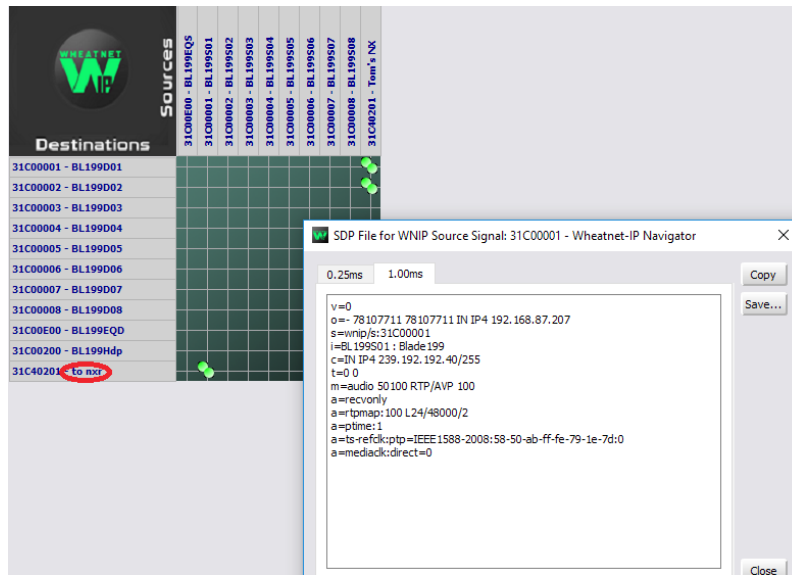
WHEATNET IP

Sources

Destinations

31C00E00 - BL199EQS
31C00001 - BL199S01
31C00002 - BL199S02
31C00003 - BL199S03
31C00004 - BL199S04
31C00005 - BL199S05
31C00006 - BL199S06
31C00007 - BL199S07
31C00008 - BL199S08
31C40201 - Tom's NX

31C00001 - BL199D01
31C00002 - BL199D02
31C00003 - BL199D03
31C00004 - BL199D04
31C00005 - BL199D05
31C00006 - BL199D06
31C00007 - BL199D07
31C00008 - BL199D08
31C00E00 - BL199EQD
31C00200 - BL199Hdp
31C40201 - to nxr

SDP File for WNIP Source Signal: 31C00001 - Wheatnet-IP Navigator

0.25ms
1.00ms

Copy
Save...

v=0
o=- 78107711 78107711 IN IP4 192.168.87.207
s=wnip/s:31C00001
i=BL199S01 : Blade199
c=IN IP4 239.192.192.40/255
t=0 0
m=audio 50100 RTP/AVP 100
a=recvonly
a=rtpmap:100 L24/48000/2
a=ptime:1
a=ts-refclk:ptp=IEEE1588-2008:58-50-ab-ff-fe-79-1e-7d:0
a=mediaclk:direct=0

Close